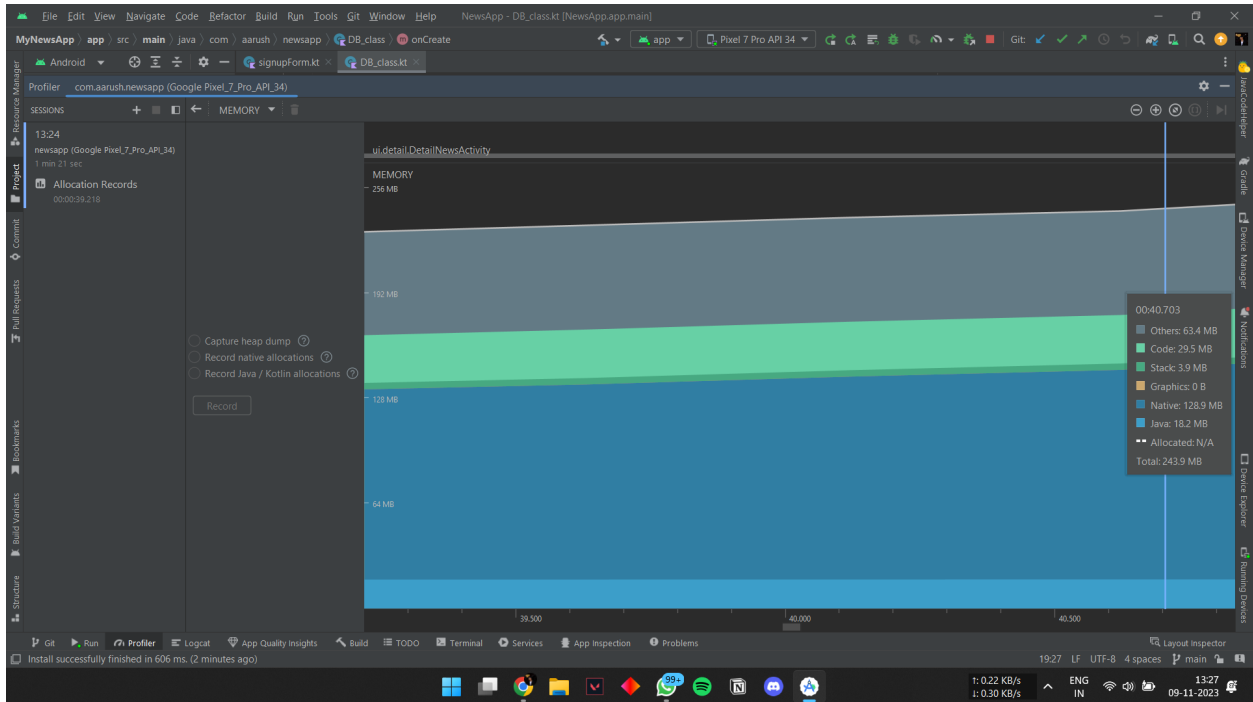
File Edit View Navigate Code Refactor Build Run Tools Git Window Help NewsApp - DB_class.kt [NewsApp.app.main]

MyNewsApp 〉 app 〉 src 〉 main 〉 java 〉 com 〉 aarush 〉 newsapp 〉 DB_class 〉 onCreate

app ▾ Pixel 7 Pro API 34 ▾ Git:

Android ▾ signupForm.kt × DB_class.kt ×

Resource Manager Project Commit Pull Requests Bookmarks Build Variants Structure

Profiler com.aarush.newsapp (Google Pixel_7_Pro_API_34)

SESSIONS + MEMORY ▾

13:24
newsapp (Google Pixel_7_Pro_API_34)
1 min 21 sec

Allocation Records
00:00:39.218

Capture heap dump
Record native allocations
Record Java / Kotlin allocations

Record

ui.detail.DetailNewsActivity

MEMORY
256 MB
192 MB
128 MB
64 MB

00:40.703
Others: 63.4 MB
Code: 29.5 MB
Stack: 3.9 MB
Graphics: 0 B
Native: 128.9 MB
Java: 18.2 MB
Allocated: N/A
Total: 243.9 MB

39.500 40.000 40.500

JavaCodeHelper Gradle Device Manager Notifications Device Explorer Running Devices

Git Run Profiler Logcat App Quality Insights Build TODO Terminal Services App Inspection Problems Layout Inspector

Install successfully finished in 606 ms. (2 minutes ago)

19:27 LF UTF-8 4 spaces main

99+

↑: 0.22 KB/s
↓: 0.30 KB/s
ENG
IN
13:27
09-11-2023